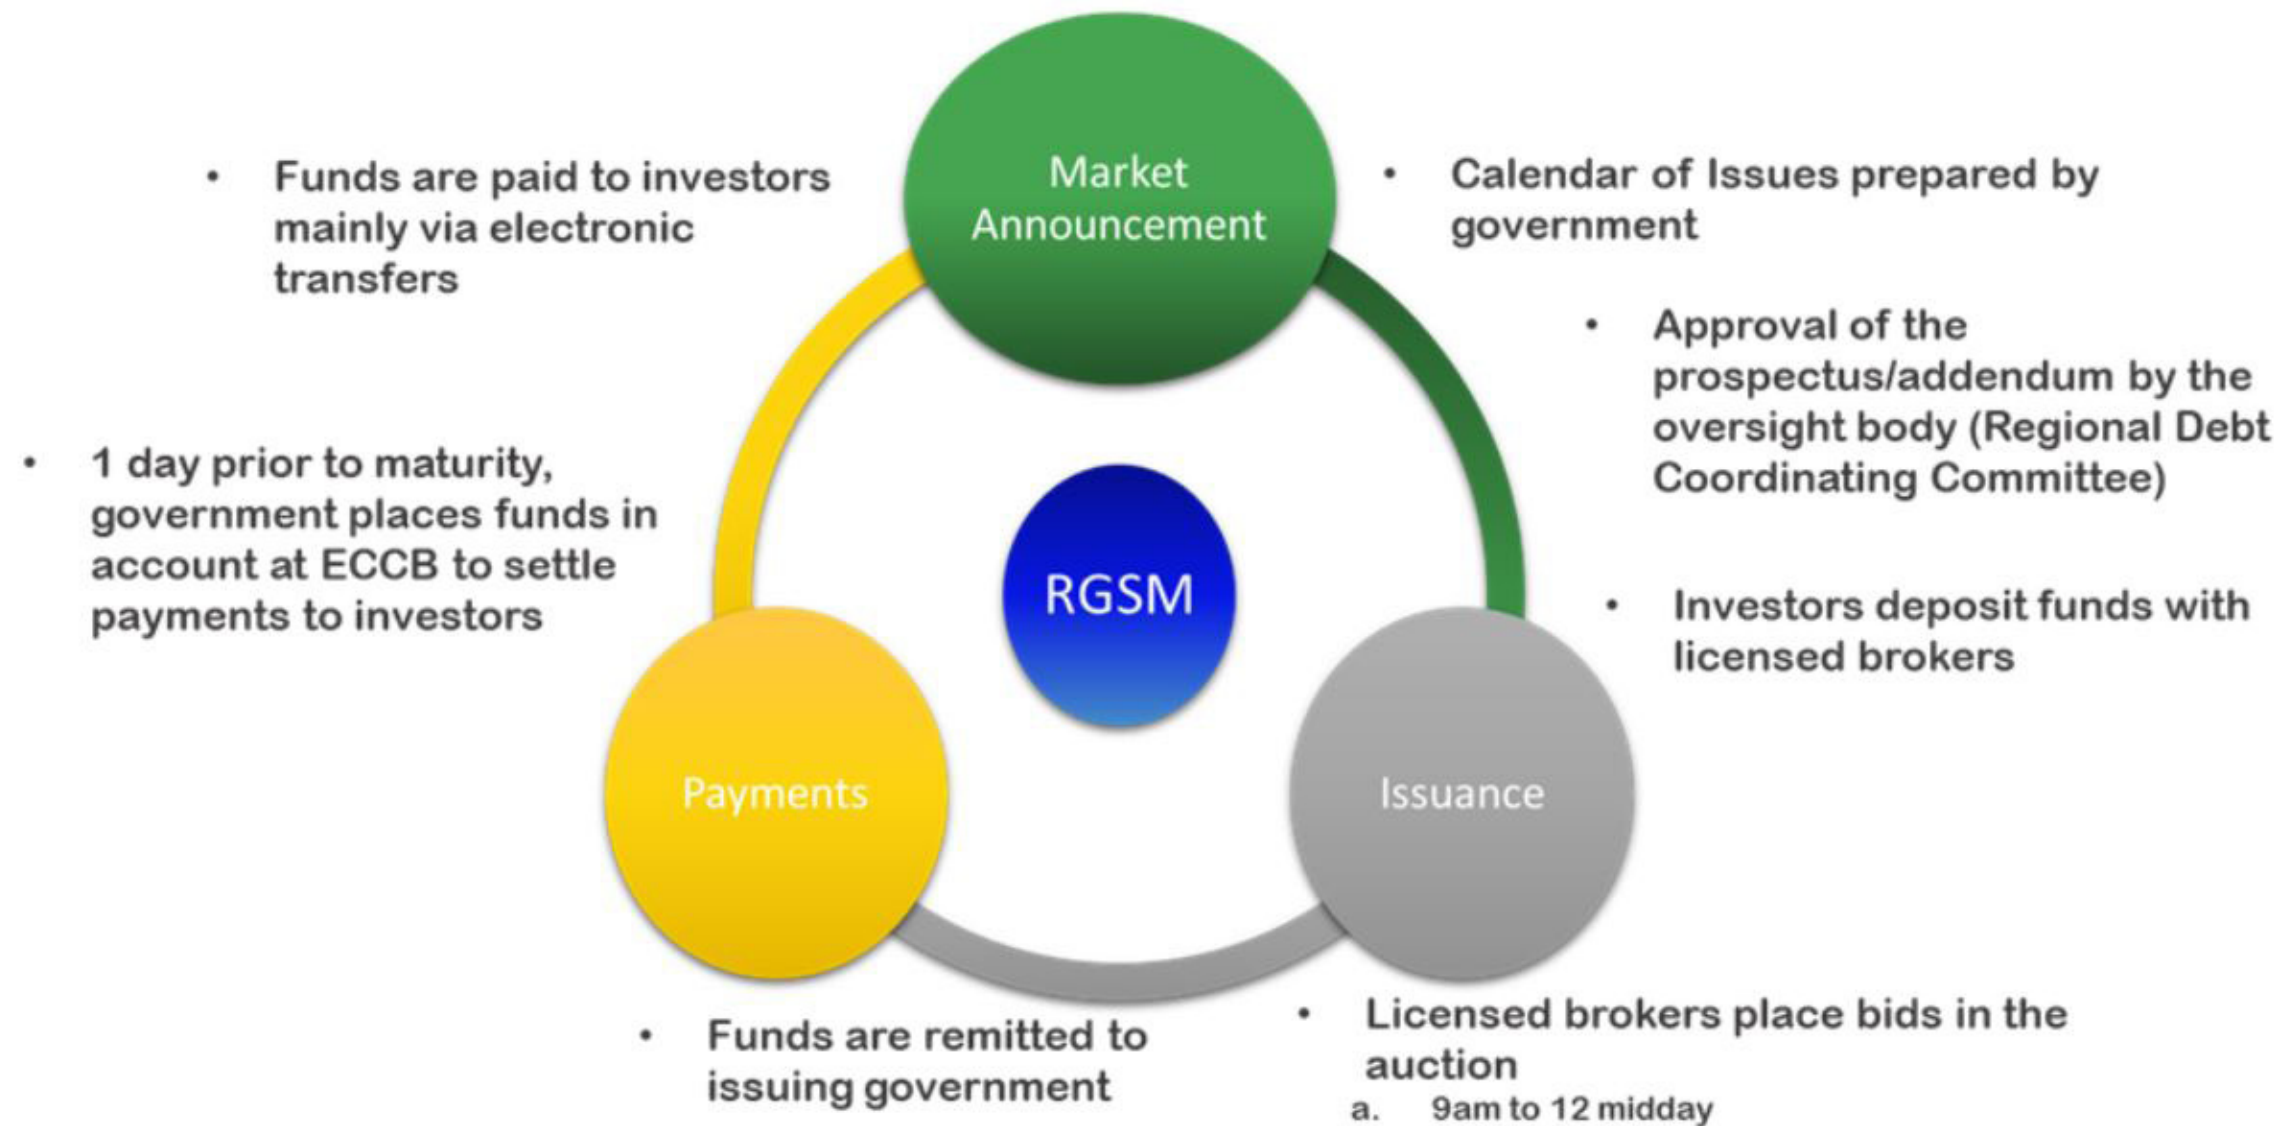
Market Announcement

• Calendar of Issues prepared by government

• Approval of the prospectus/addendum by the oversight body (Regional Debt Coordinating Committee)

• Investors deposit funds with licensed brokers

Issuance

• Licensed brokers place bids in the auction
a. 9am to 12 midday

• Funds are remitted to issuing government

Payments

• 1 day prior to maturity, government places funds in account at ECCB to settle payments to investors

• Funds are paid to investors mainly via electronic transfers

RGSM